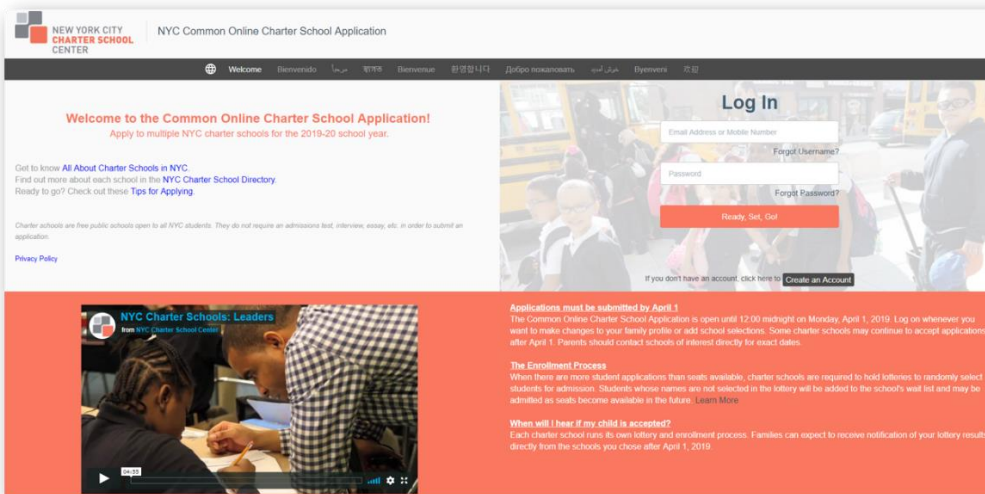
NEW YORK CITY CHARTER SCHOOL CENTER

NYC Common Online Charter School Application

Welcome Bienvenido مرحبا বাংলা Bienvenue 환영합니다 Добро пожаловать خوش آمدید Byenveni 欢迎

Welcome to the Common Online Charter School Application!
Apply to multiple NYC charter schools for the 2019-20 school year.

Get to know All About Charter Schools in NYC.
Find out more about each school in the NYC Charter School Directory.
Ready to go? Check out these Tips for Applying.

Charter schools are free public schools open to all NYC students. They do not require an admissions test, interview, essay, etc. in order to submit an application.

Privacy Policy

Log In

Email Address or Mobile Number
Forgot Username?
Password
Forgot Password?
Ready, Set, Go!

If you don't have an account, click here to Create an Account

NYC Charter Schools: Leaders
from NYC Charter School Center
04:35

Applications must be submitted by April 1
The Common Online Charter School Application is open until 12:00 midnight on Monday, April 1, 2019. Log on whenever you want to make changes to your family profile or add school selections. Some charter schools may continue to accept applications after April 1. Parents should contact schools of interest directly for exact dates.

The Enrollment Process
When there are more student applications than seats available, charter schools are required to hold lotteries to randomly select students for admission. Students whose names are not selected in the lottery will be added to the school's wait list and may be admitted as seats become available in the future. Learn More

When will I hear if my child is accepted?
Each charter school runs its own lottery and enrollment process. Families can expect to receive notification of your lottery results directly from the schools you chose after April 1, 2019.